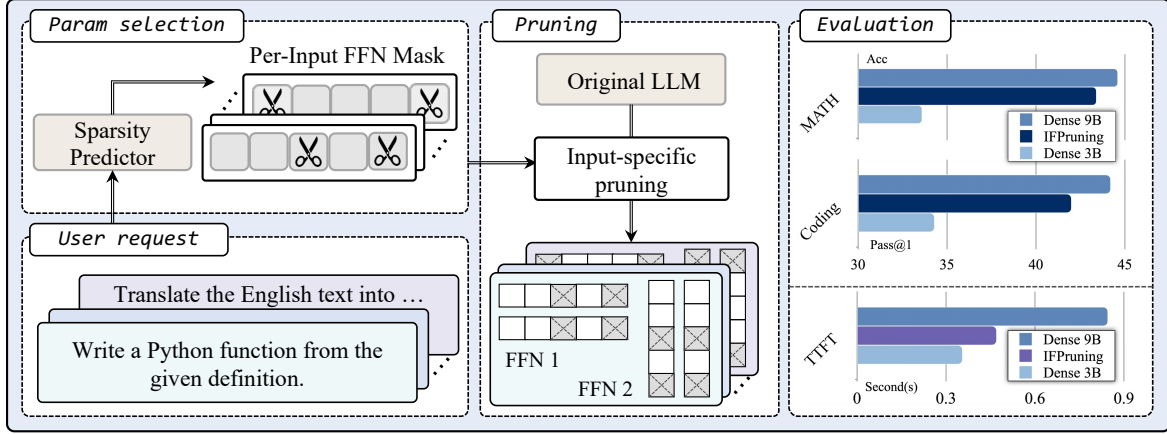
Param selection

Per-Input FFN Mask

Sparsity Predictor

User request

Translate the English text into …

Write a Python function from the given definition.

Pruning

Original LLM

Input-specific pruning

FFN 1

FFN 2

Evaluation

Acc

MATH

Dense 9B
IFPruning
Dense 3B

Coding

Pass@1

30 35 40 45

TTFT

Dense 9B
IFPruning
Dense 3B

Second(s)

0 0.3 0.6 0.9